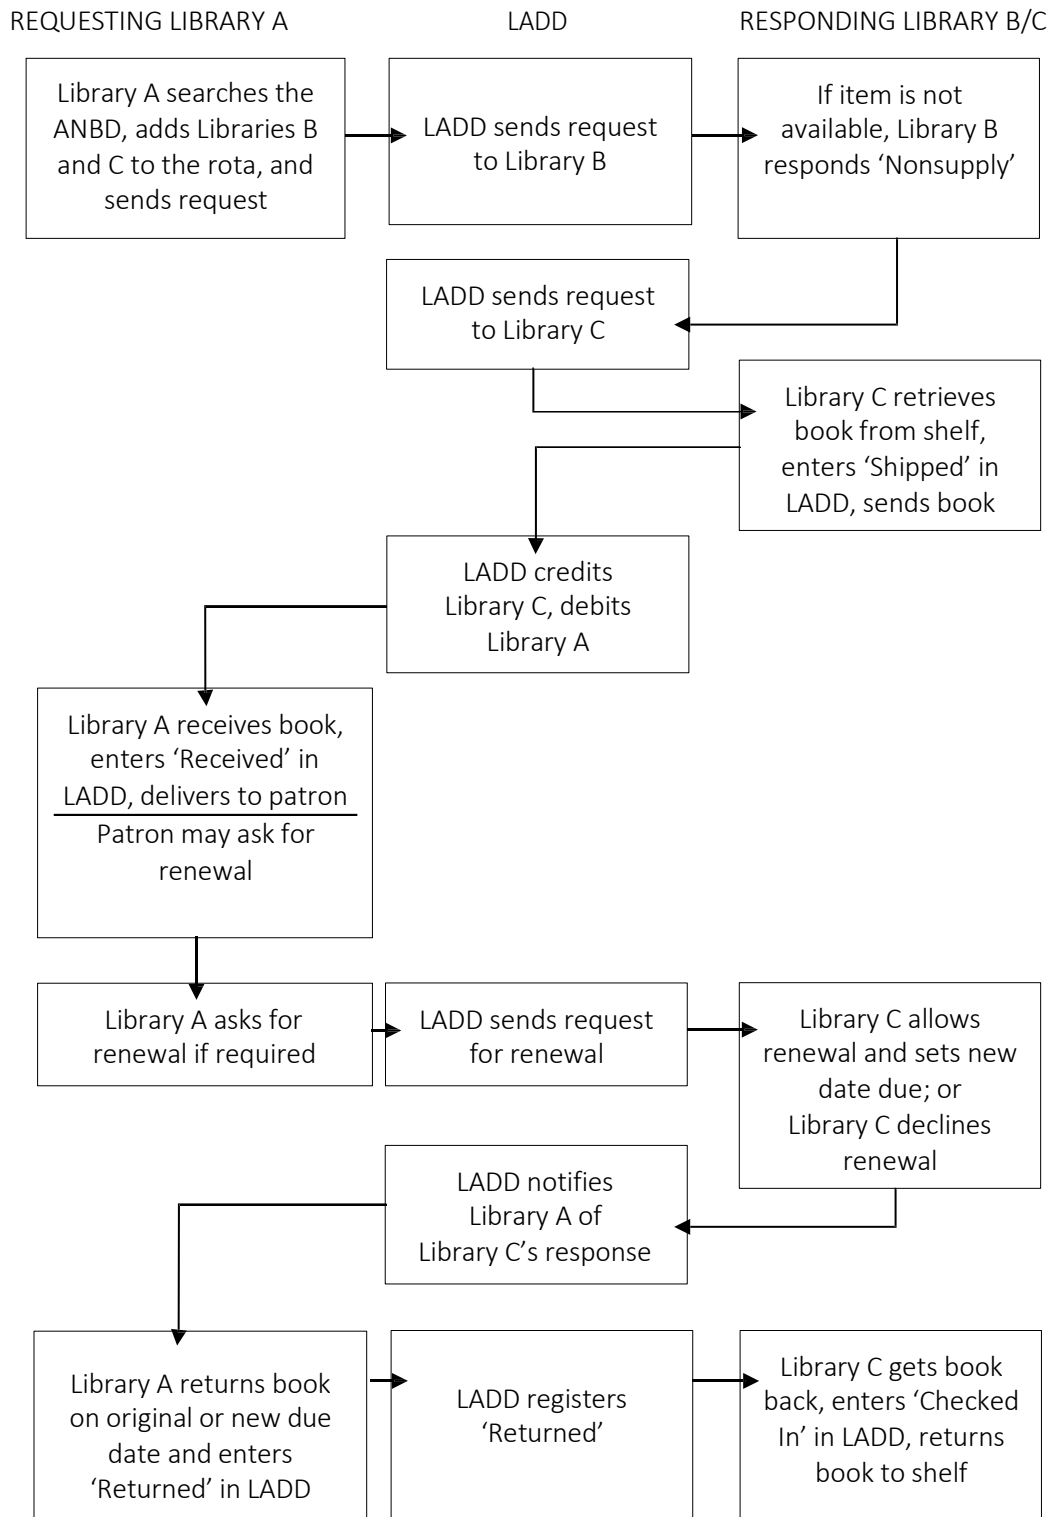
REQUESTING LIBRARY A

LADD

RESPONDING LIBRARY B/C

Library A searches the ANBD, adds Libraries B and C to the rota, and sends request

LADD sends request to Library B

If item is not available, Library B responds 'Nonsupply'

LADD sends request to Library C

Library C retrieves book from shelf, enters 'Shipped' in LADD, sends book

LADD credits Library C, debits Library A

Library A receives book, enters 'Received' in LADD, delivers to patron

Patron may ask for renewal

Library A asks for renewal if required

LADD sends request for renewal

Library C allows renewal and sets new date due; or Library C declines renewal

LADD notifies Library A of Library C's response

Library A returns book on original or new due date and enters 'Returned' in LADD

LADD registers 'Returned'

Library C gets book back, enters 'Checked In' in LADD, returns book to shelf